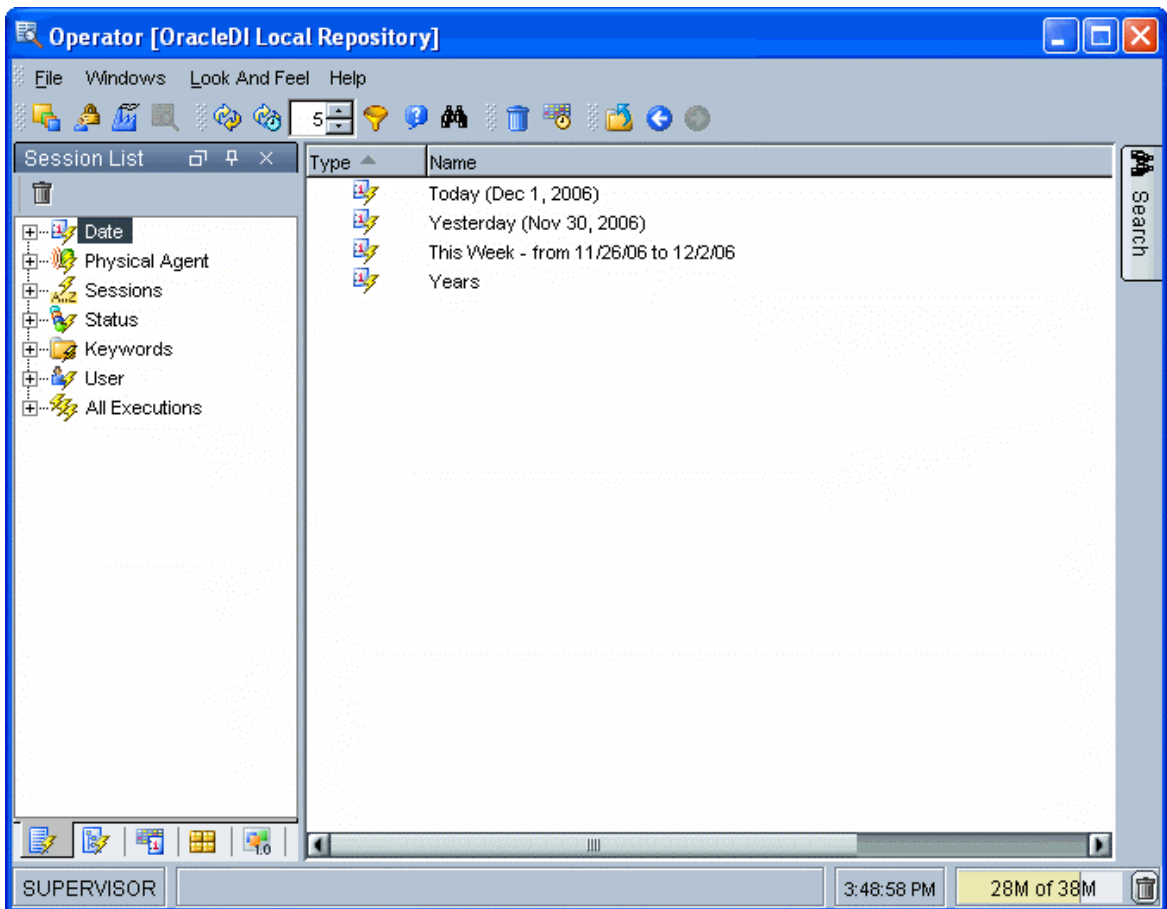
Operator [OracleDI Local Repository]

File Windows Look And Feel Help

5

Session List

Date
Physical Agent
Sessions
Status
Keywords
User
All Executions

| Type | Name |
|---|---|
| | Today (Dec 1, 2006) |
| | Yesterday (Nov 30, 2006) |
| | This Week - from 11/26/06 to 12/2/06 |
| | Years |

Search

SUPERVISOR 3:48:58 PM 28M of 38M